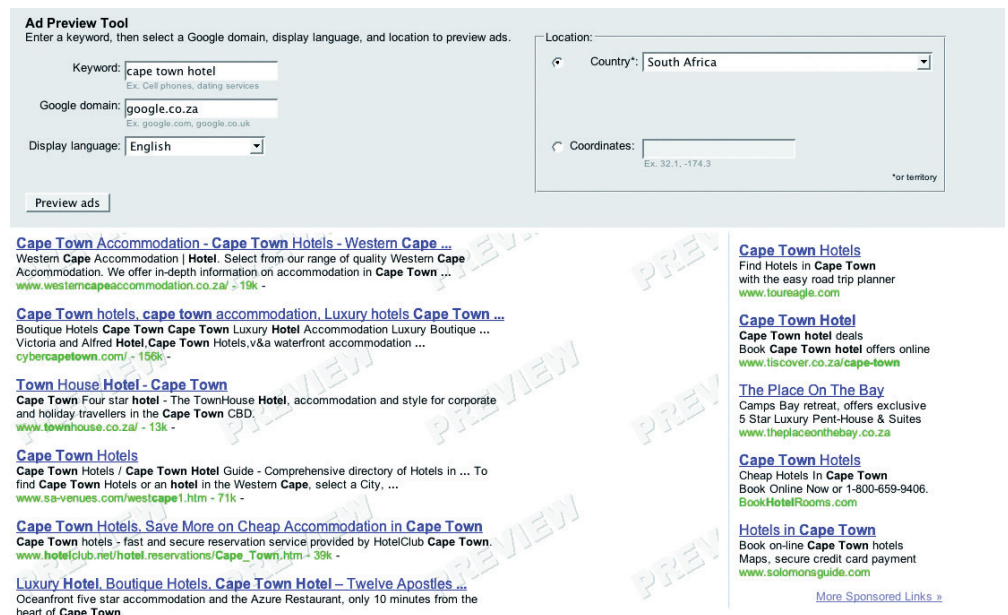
**Ad Preview Tool**
Enter a keyword, then select a Google domain, display language, and location to preview ads.

Keyword: cape town hotel
Ex. Cell phones, dating services

Google domain: google.co.za
Ex. google.com, google.co.uk

Display language: English

Preview ads

Location:
Country*: South Africa

Coordinates:
Ex. 32.1, -174.3

*or territory

Cape Town Accommodation - Cape Town Hotels - Western Cape ...
Western Cape Accommodation | Hotel. Select from our range of quality Western Cape Accommodation. We offer in-depth information on accommodation in Cape Town ...
www.westerncapeaccommodation.co.za/ - 19k -

Cape Town hotels, cape town accommodation, Luxury hotels Cape Town ...
Boutique Hotels Cape Town Cape Town Luxury Hotel Accommodation Luxury Boutique ... Victoria and Alfred Hotel,Cape Town Hotels,v&a waterfront accommodation ...
cybercapetown.com/ - 156k -

Town House Hotel - Cape Town
Cape Town Four star hotel - The TownHouse Hotel, accommodation and style for corporate and holiday travellers in the Cape Town CBD.
www.townhouse.co.za/ - 13k -

Cape Town Hotels
Cape Town Hotels / Cape Town Hotel Guide - Comprehensive directory of Hotels in ... To find Cape Town Hotels or an hotel in the Western Cape, select a City, ...
www.sa-venues.com/westcape1.htm - 71k -

Cape Town Hotels, Save More on Cheap Accommodation in Cape Town
Cape Town hotels - fast and secure reservation service provided by HotelClub Cape Town.
www.hotelclub.net/hotel.reservations/Cape_Town.htm - 39k -

Luxury Hotel, Boutique Hotels, Cape Town Hotel – Twelve Apostles ...
Oceanfront five star accommodation and the Azure Restaurant, only 10 minutes from the heart of Cape Town.

PREVIEW PREVIEW PREVIEW PREVIEW PREVIEW PREVIEW PREVIEW PREVIEW

Cape Town Hotels
Find Hotels in Cape Town
with the easy road trip planner
www.toureagle.com

Cape Town Hotel
Cape Town hotel deals
Book Cape Town hotel offers online
www.tiscover.co.za/cape-town

The Place On The Bay
Camps Bay retreat, offers exclusive
5 Star Luxury Pent-House & Suites
www.theplaceonthebay.co.za

Cape Town Hotels
Cheap Hotels In Cape Town
Book Online Now or 1-800-659-9406.
BookHotelRooms.com

Hotels in Cape Town
Book on-line Cape Town hotels
Maps, secure credit card payment
www.solomonsguide.com

More Sponsored Links »